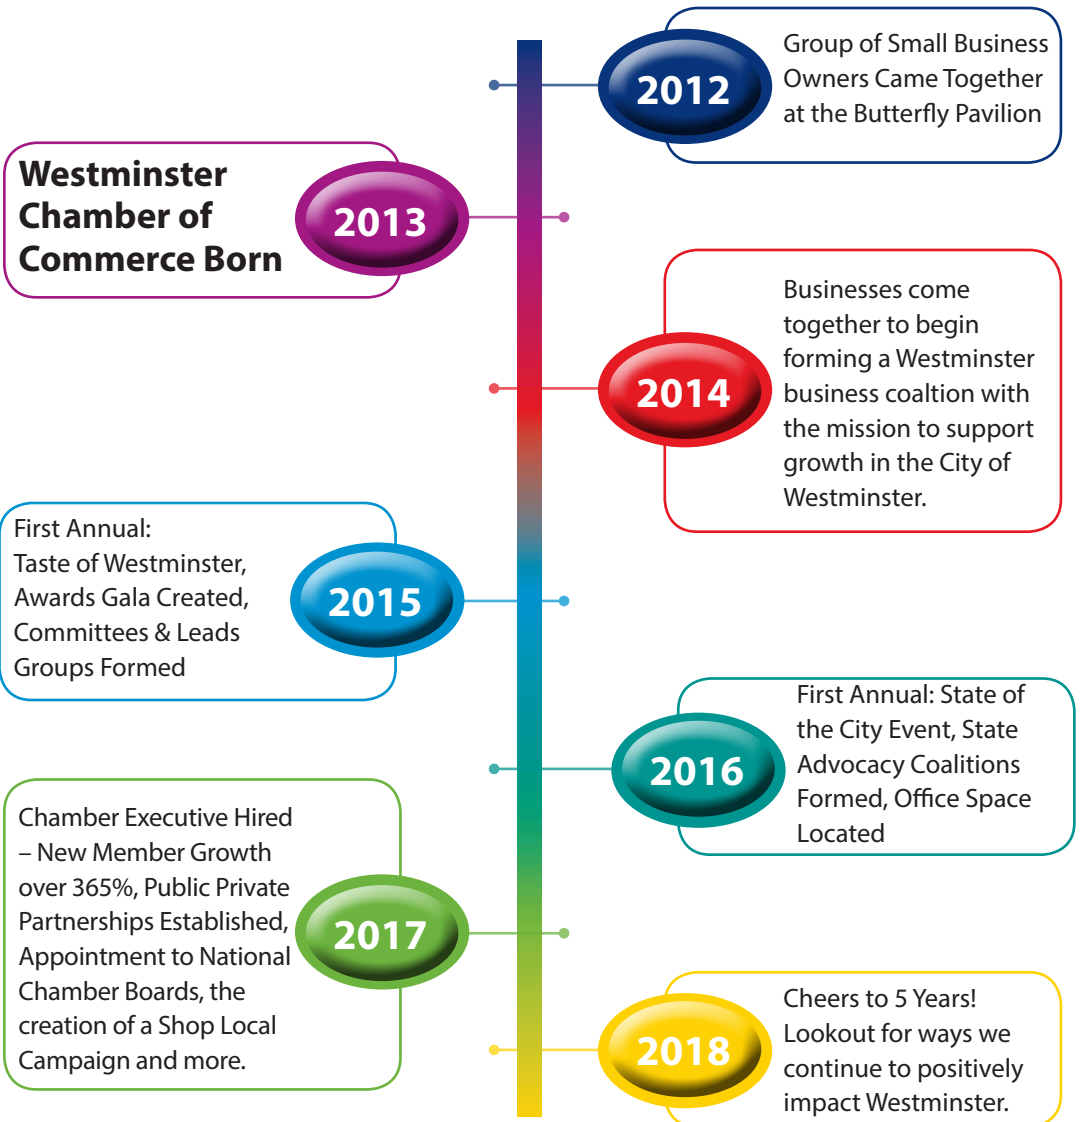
2012
Group of Small Business Owners Came Together at the Butterfly Pavilion

2013
Westminster Chamber of Commerce Born

2014
Businesses come together to begin forming a Westminster business coaltion with the mission to support growth in the City of Westminster.

2015
First Annual:
Taste of Westminster,
Awards Gala Created,
Committees & Leads Groups Formed

2016
First Annual: State of the City Event, State Advocacy Coalitions Formed, Office Space Located

2017
Chamber Executive Hired – New Member Growth over 365%, Public Private Partnerships Established, Appointment to National Chamber Boards, the creation of a Shop Local Campaign and more.

2018
Cheers to 5 Years! Lookout for ways we continue to positively impact Westminster.